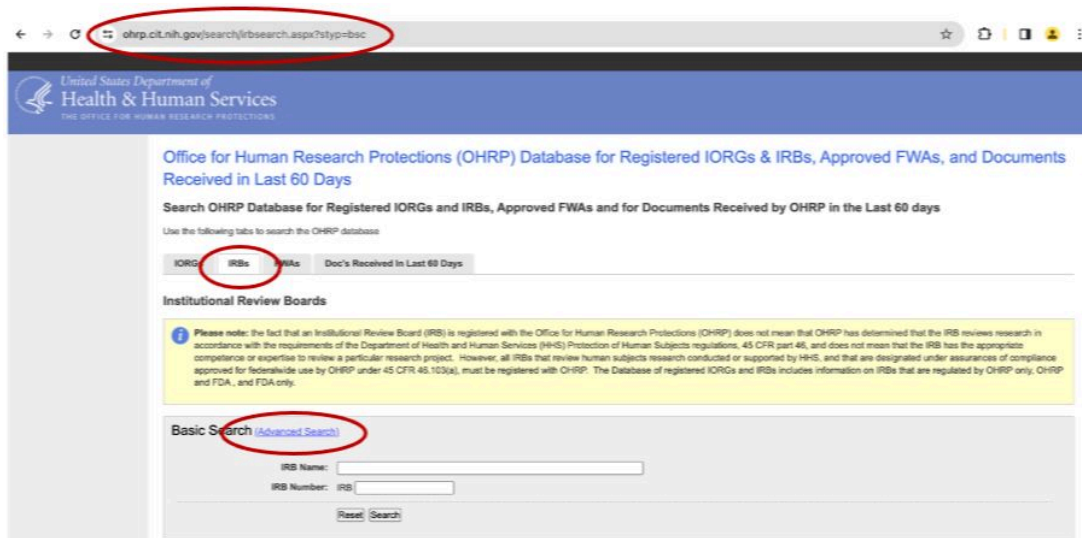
ohrp.cit.nih.gov/search/irbsearch.aspx?styp=bsc

United States Department of
Health & Human Services
THE OFFICE FOR HUMAN RESEARCH PROTECTIONS

Office for Human Research Protections (OHRP) Database for Registered IORGs & IRBs, Approved FWAs, and Documents Received in Last 60 Days

Search OHRP Database for Registered IORGs and IRBs, Approved FWAs and for Documents Received by OHRP in the Last 60 days

Use the following tabs to search the OHRP database

IORGs IRBs FWAs Doc's Received In Last 60 Days

Institutional Review Boards

Please note: the fact that an Institutional Review Board (IRB) is registered with the Office for Human Research Protections (OHRP) does not mean that OHRP has determined that the IRB reviews research in accordance with the requirements of the Department of Health and Human Services (HHS) Protection of Human Subjects regulations, 45 CFR part 46, and does not mean that the IRB has the appropriate competence or expertise to review a particular research project. However, all IRBs that review human subjects research conducted or supported by HHS, and that are designated under assurances of compliance approved for federalwide use by OHRP under 45 CFR 46.103(a), must be registered with OHRP. The Database of registered IORGs and IRBs includes information on IRBs that are regulated by OHRP only, OHRP and FDA , and FDA only.

Basic Search (Advanced Search)

IRB Name:
IRB Number: IRB

Reset Search